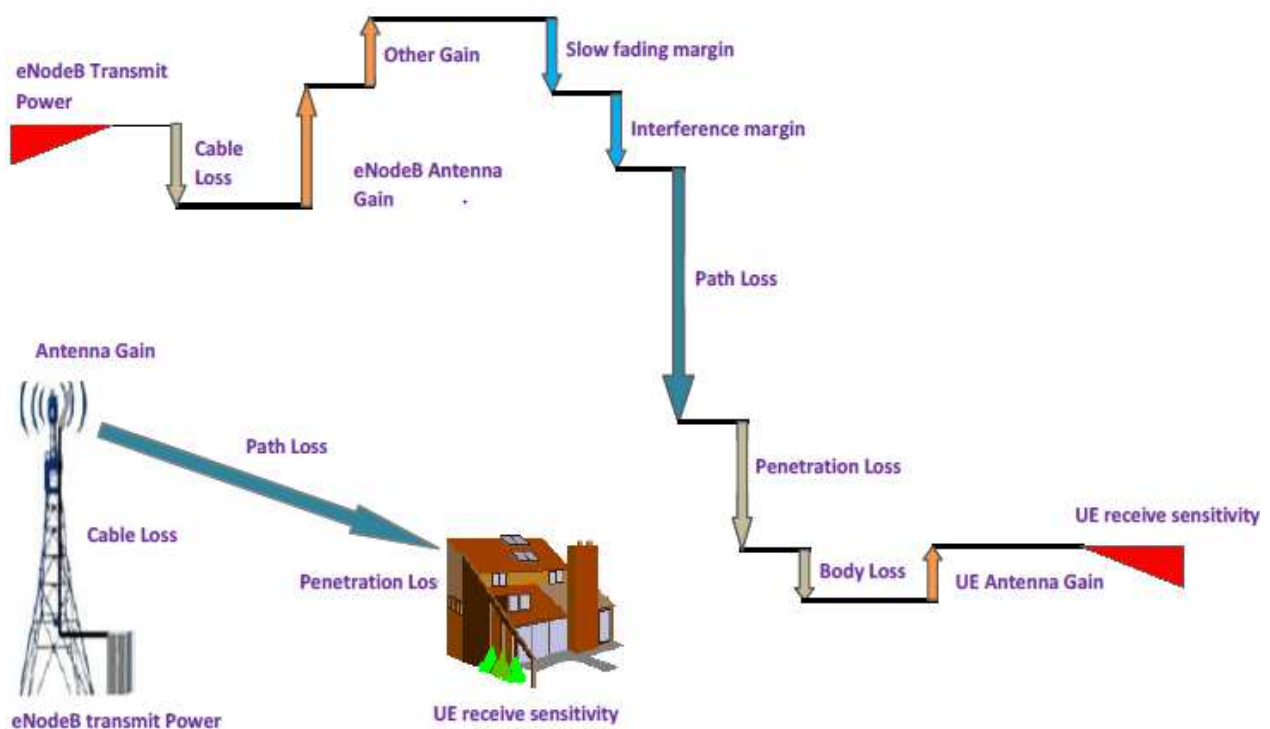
eNodeB Transmit Power

Cable Loss

eNodeB Antenna Gain

Other Gain

Slow fading margin

Interference margin

Path Loss

Penetration Loss

Body Loss

UE Antenna Gain

UE receive sensitivity

Antenna Gain

Path Loss

Cable Loss

Penetration Los

eNodeB transmit Power

UE receive sensitivity